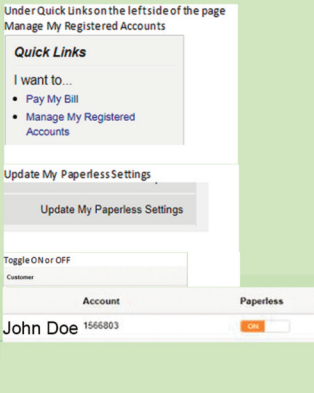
Under Quick Links on the leftside of the page
Manage My Registered Accounts

Quick Links

I want to...

- Pay My Bill
- Manage My Registered Accounts

Update My Paperless Settings

Update My Paperless Settings

Toggle ON or OFF

Customer

| | Account | Paperless |
|---|---|---|
| John Doe | 1566803 | ON |